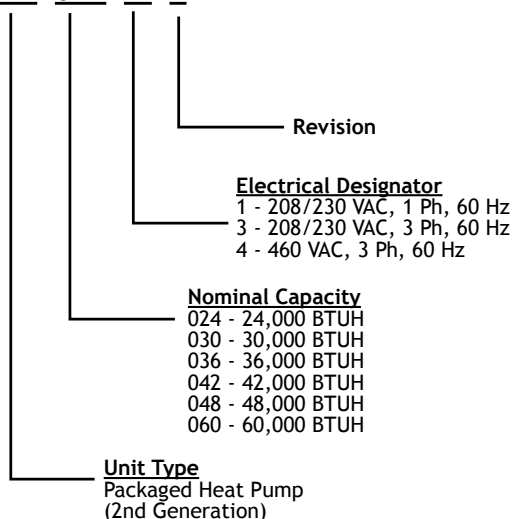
Revision

Electrical Designator
1 - 208/230 VAC, 1 Ph, 60 Hz
3 - 208/230 VAC, 3 Ph, 60 Hz
4 - 460 VAC, 3 Ph, 60 Hz

Nominal Capacity
024 - 24,000 BTUH
030 - 30,000 BTUH
036 - 36,000 BTUH
042 - 42,000 BTUH
048 - 48,000 BTUH
060 - 60,000 BTUH

Unit Type
Packaged Heat Pump
(2nd Generation)